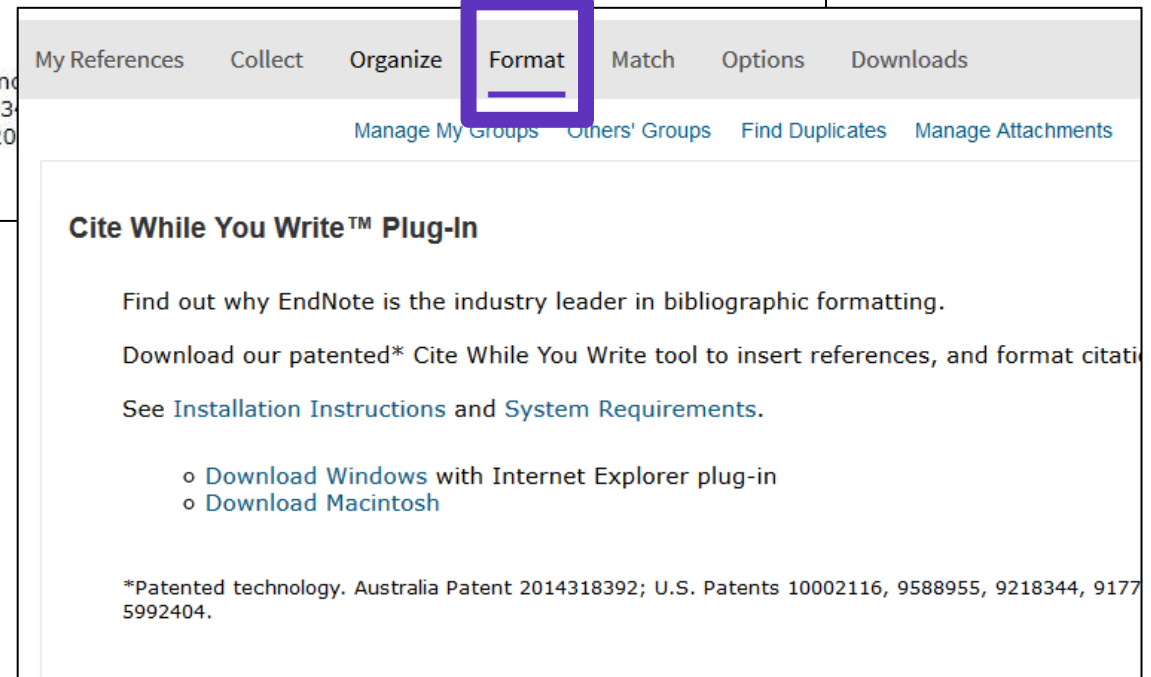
My References Collect Organize Format Match Options Downloads

Manage My Groups Others' Groups Find Duplicates Manage Attachments

Cite While You Write™ Plug-In

Find out why EndNote is the industry leader in bibliographic formatting.

Download our patented* Cite While You Write tool to insert references, and format citati

See Installation Instructions and System Requirements.

- Download Windows with Internet Explorer plug-in
- Download Macintosh

*Patented technology. Australia Patent 2014318392; U.S. Patents 10002116, 9588955, 9218344, 9177 5992404.